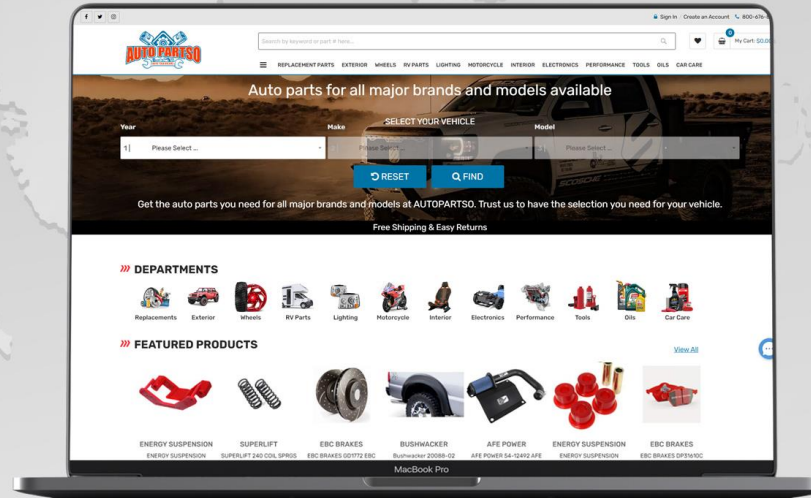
f
Sign In | Create an Account 800-676-

AUTO PARTSO

Search by keyword or part # here...

0
My Cart: $0.00

REPLACEMENT PARTS EXTERIOR WHEELS RV PARTS LIGHTING MOTORCYCLE INTERIOR ELECTRONICS PERFORMANCE TOOLS OILS CAR CARE

Auto parts for all major brands and models available

SELECT YOUR VEHICLE

Year
1| Please Select ...

Make
Please Select ...

Model
Please Select ...

RESET
FIND

Get the auto parts you need for all major brands and models at AUTOPARTSO. Trust us to have the selection you need for your vehicle.

Free Shipping & Easy Returns

DEPARTMENTS

Replacements Exterior Wheels RV Parts Lighting Motorcycle Interior Electronics Performance Tools Oils Car Care

FEATURED PRODUCTS

View All

ENERGY SUSPENSION
ENERGY SUSPENSION

SUPERLIFT
SUPERLIFT 240 COIL SPRGS

EBC BRAKES
EBC BRAKES GD1772 EBC

BUSHWACKER
Bushwacker 20088-02

AFE POWER
AFE POWER 54-12492 AFE

ENERGY SUSPENSION
ENERGY SUSPENSION

EBC BRAKES
EBC BRAKES DP31610C

MacBook Pro